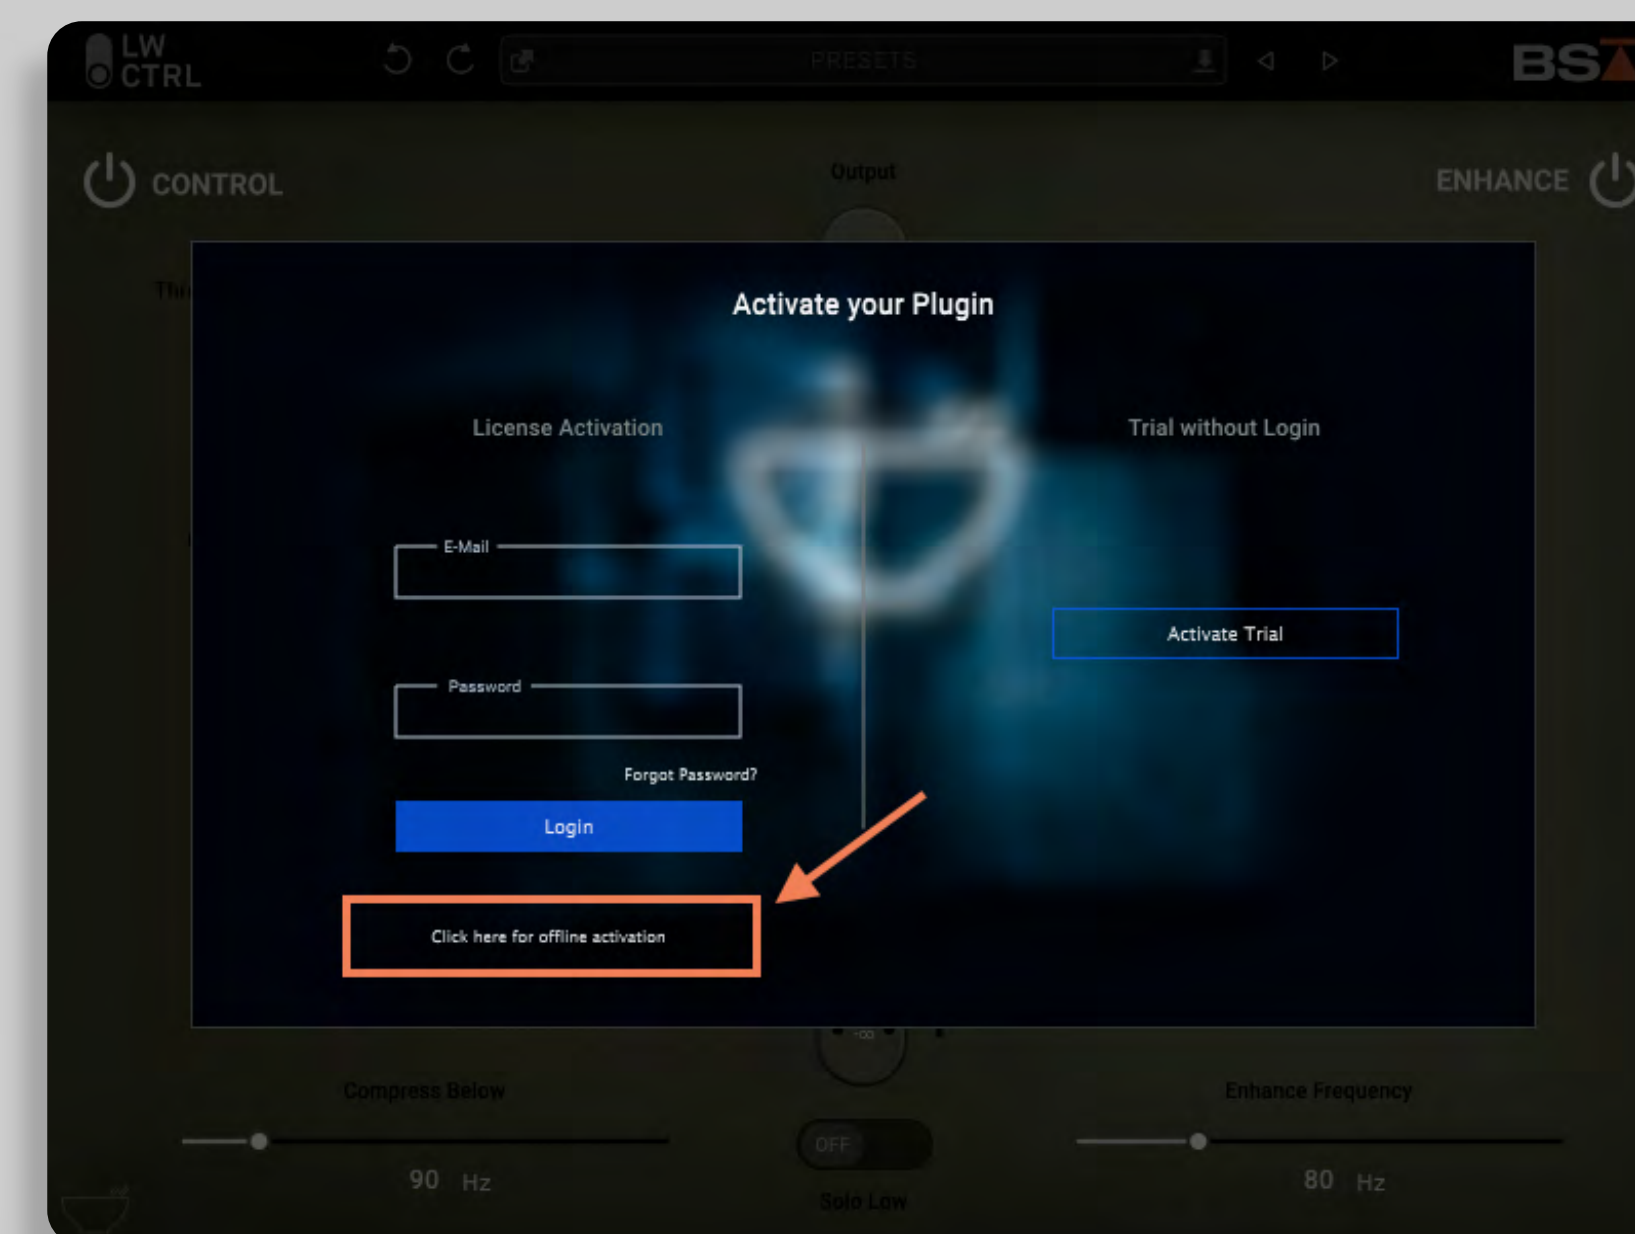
LW CTRL

PRESETS

BS

CONTROL

Output

ENHANCE

Thr

Activate your Plugin

License Activation

Trial without Login

E-Mail

Password

Forgot Password?

Login

Activate Trial

Click here for offline activation

-∞

Compress Below

Enhance Frequency

OFF

90 Hz

80 Hz

Solo Low